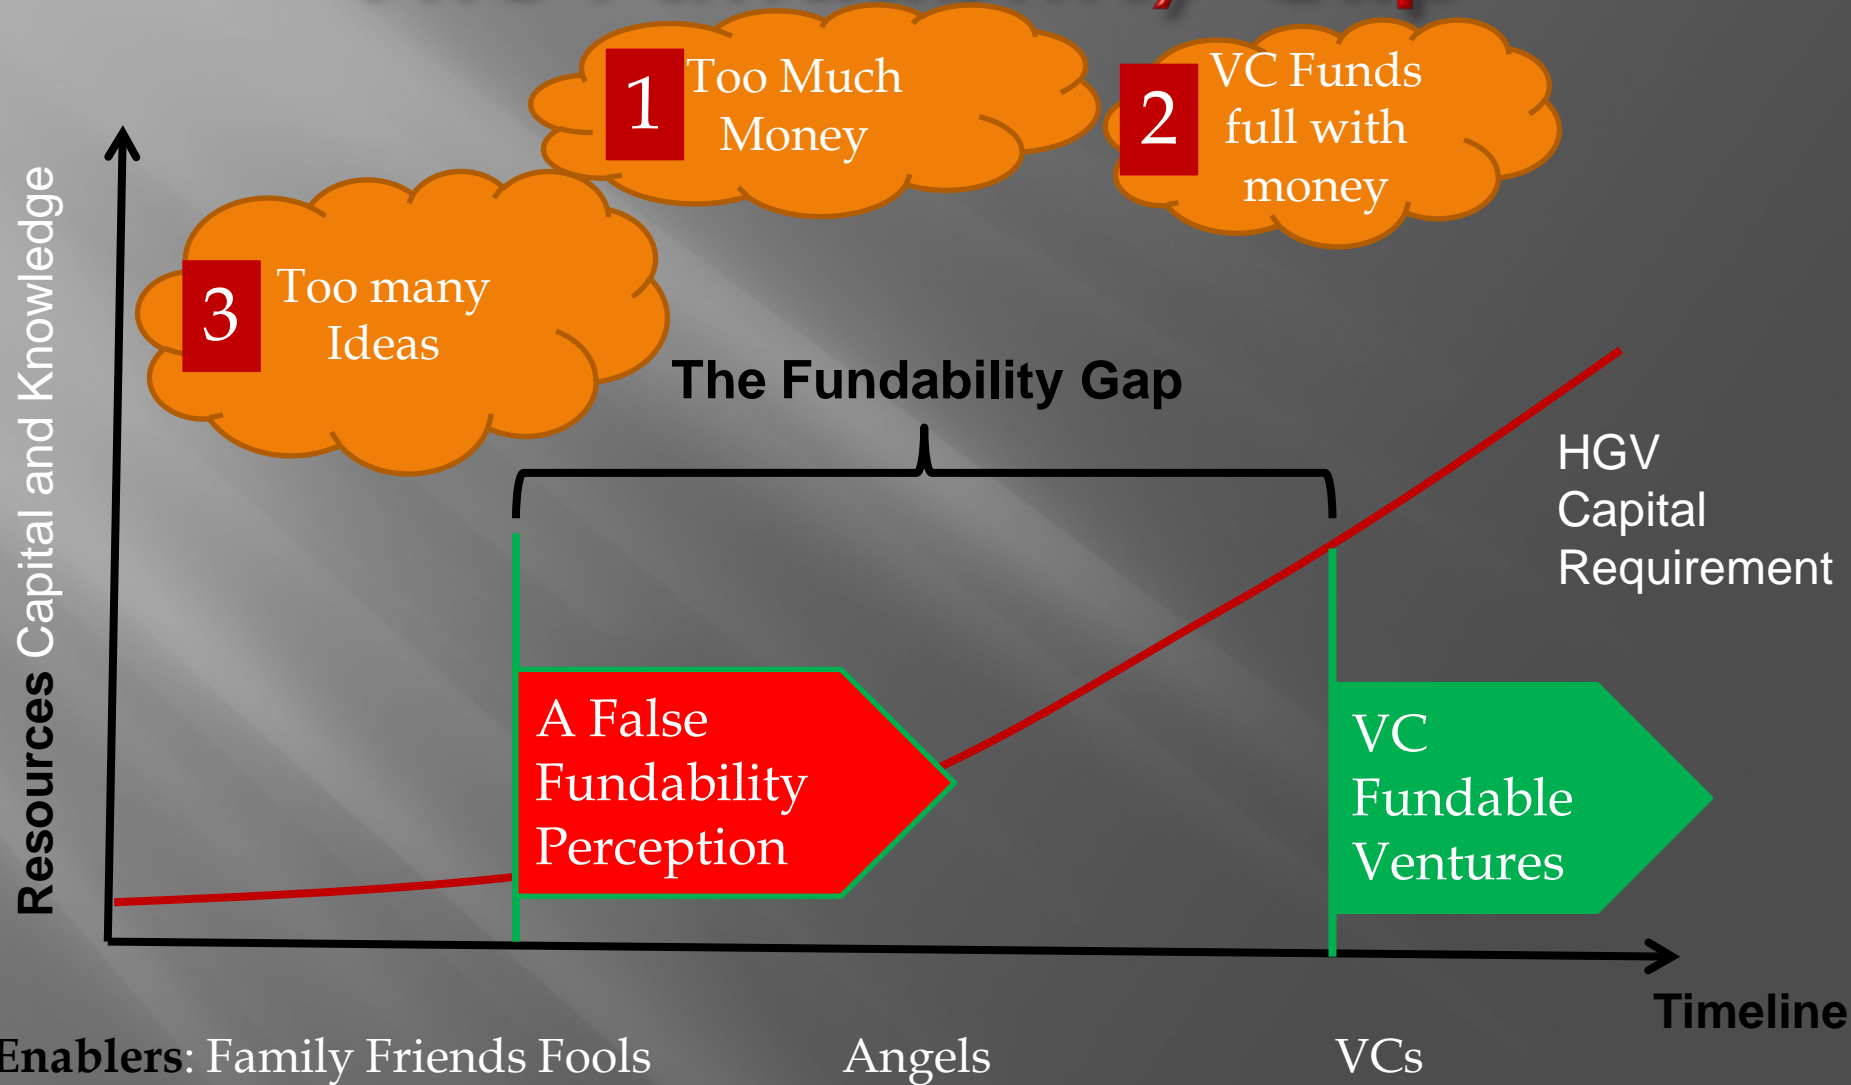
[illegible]

1 Too Much Money

2 VC Funds full with money

3 Too many Ideas

The Fundability Gap

HGV Capital Requirement

Resources Capital and Knowledge

A False Fundability Perception

VC Fundable Ventures

Timeline

Enablers: Family Friends Fools Angels VCs